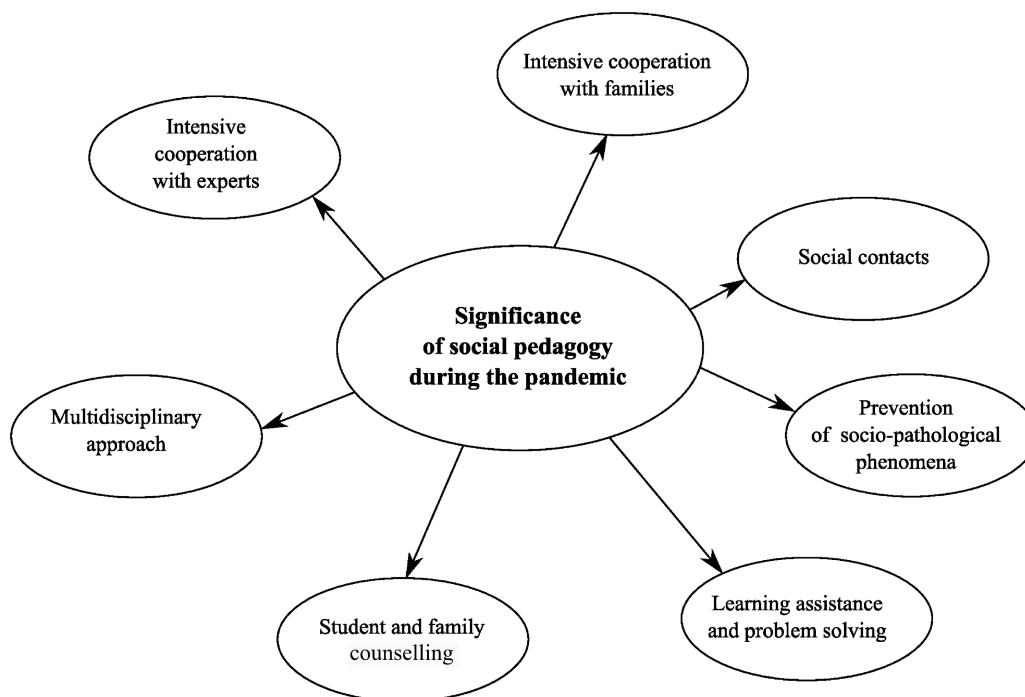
Intensive cooperation with families

Intensive cooperation with experts

Social contacts

Significance of social pedagogy during the pandemic

Multidisciplinary approach

Prevention of socio-pathological phenomena

Student and family counselling

Learning assistance and problem solving